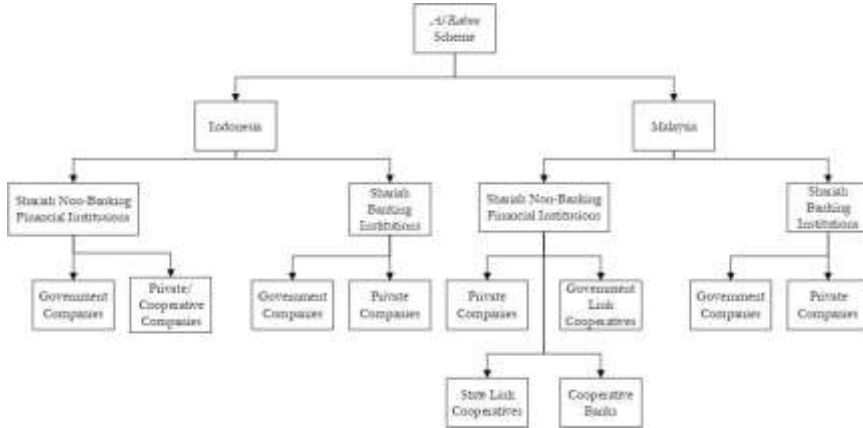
Al-Rahn Scheme

Indonesia

Malaysia

Shariah Non-Banking Financial Institutions

Shariah Banking Institutions

Government Companies

Private/ Cooperative Companies

Government Companies

Private Companies

Shariah Non-Banking Financial Institutions

Shariah Banking Institutions

Private Companies

Government Link Cooperatives

Government Companies

Private Companies

State Link Cooperatives

Cooperative Banks